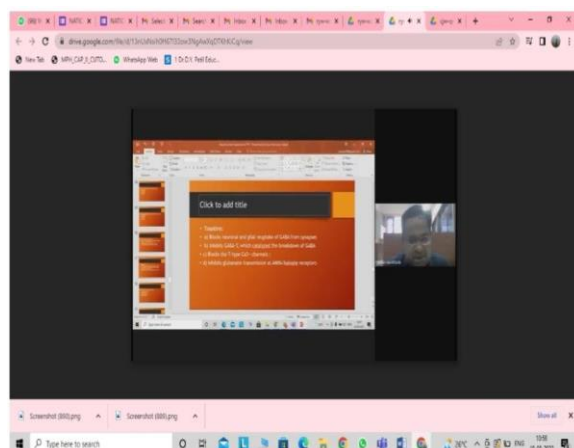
drive.google.com/file/d/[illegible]/view

New Tab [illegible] WhatsApp Web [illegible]

Click to add title

• Tiagabine
• a) Blocks neuronal and glial reuptake of GABA from synapses
• b) Inhibits GABA-T, which catalyses the breakdown of GABA
• c) Blocks the T-type $Ca^{2+}$ channels
• d) Inhibits glutamate transmission at AMPA/kainate receptors

Screenshot (000).png
Screenshot (000).png
Show all

Type here to search